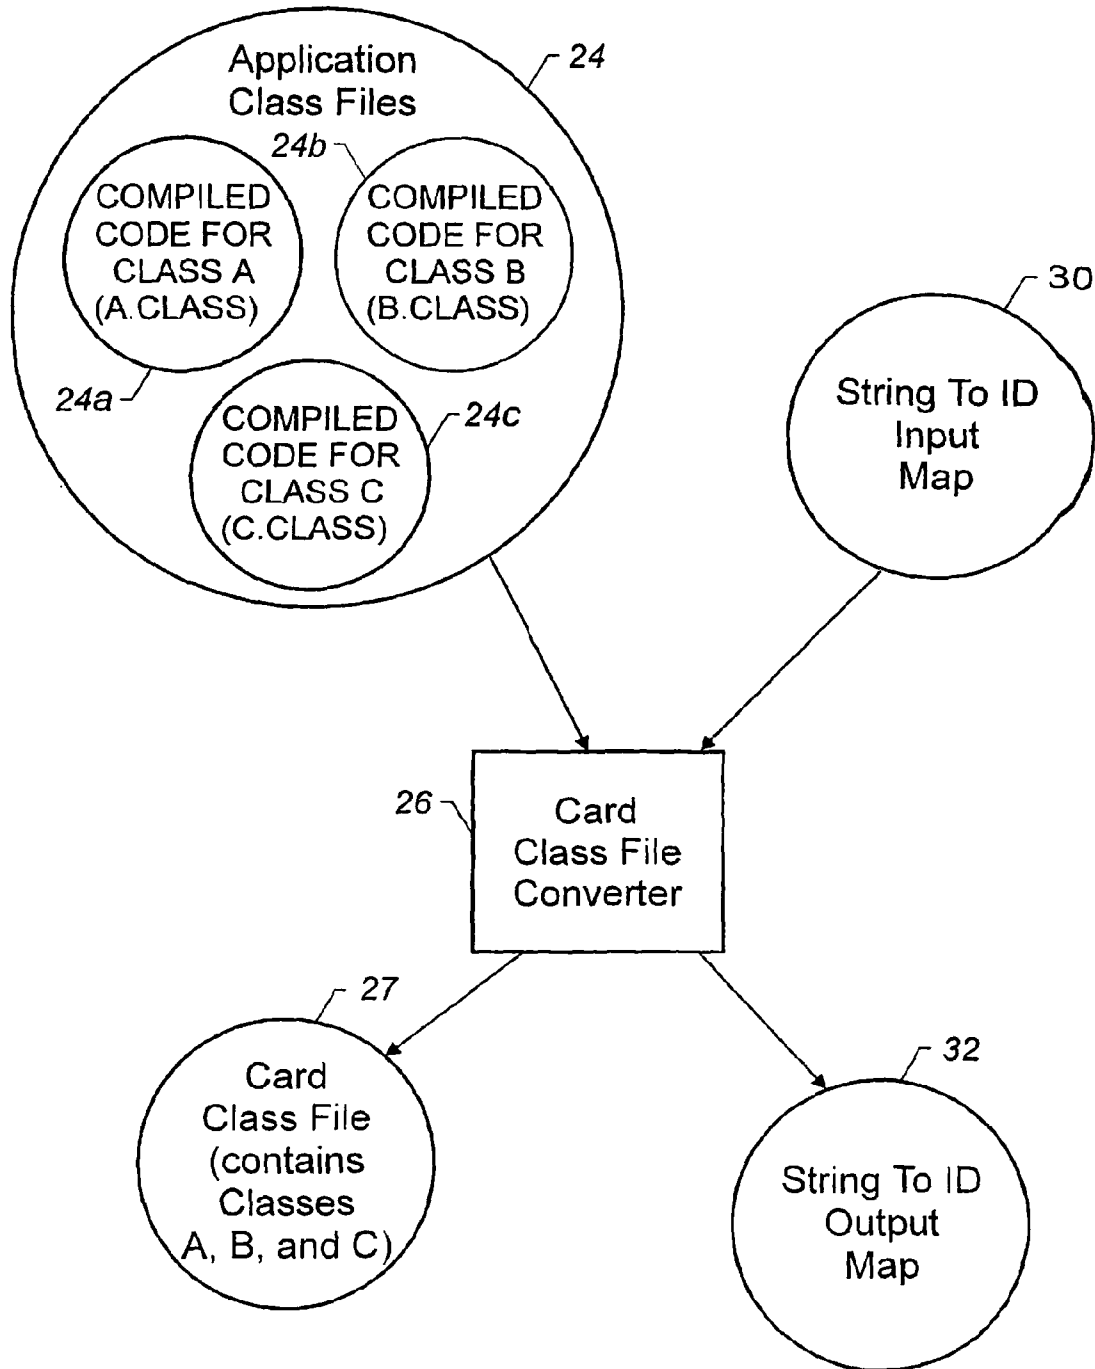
Application Class Files

24

24b

COMPILED CODE FOR CLASS A (A.CLASS)

COMPILED CODE FOR CLASS B (B.CLASS)

24a

COMPILED CODE FOR CLASS C (C.CLASS)

24c

30

String To ID Input Map

26

Card Class File Converter

27

Card Class File (contains Classes A, B, and C)

32

String To ID Output Map